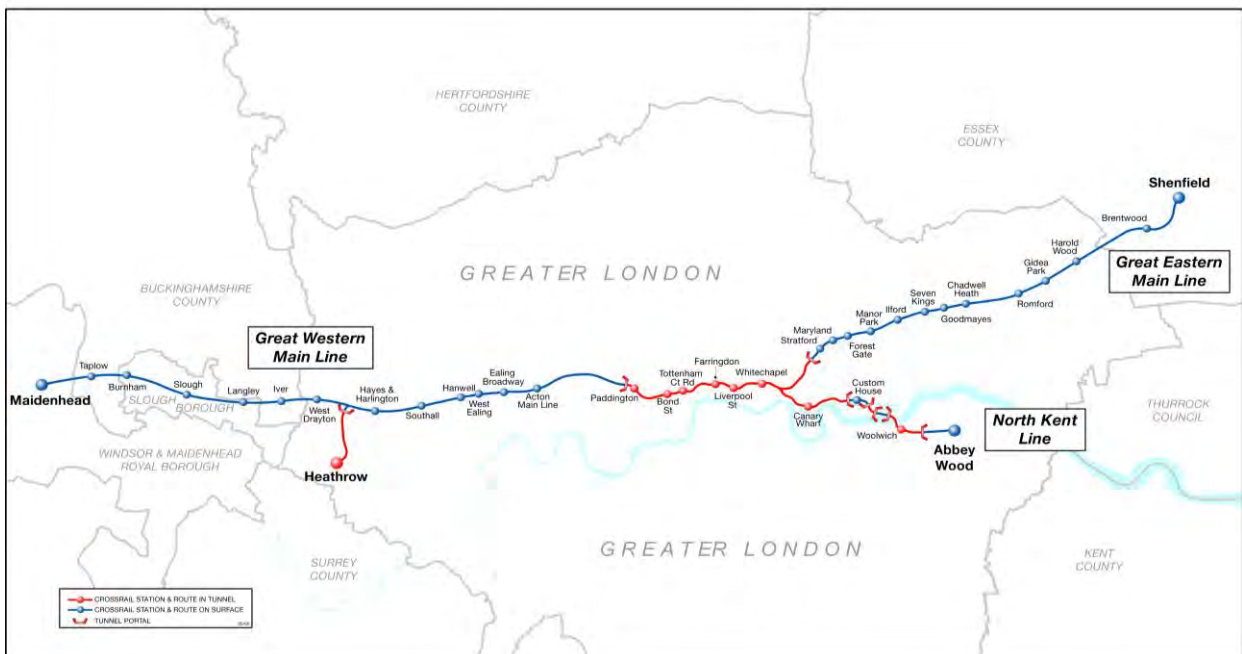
HERTFORDSHIRE COUNTY

ESSEX COUNTY

Shenfield

Brentwood

Harold Wood

Gidea Park

Great Eastern Main Line

GREATER LONDON

BUCKINGHAMSHIRE COUNTY

Great Western Main Line

Chadwell Heath

Seven Kings

Ilford

Manor Park

Goodmayes

Romford

Maryland

Stratford

Forest Gate

Maidenhead

Taplow

Burnham

Slough

SLOUGH BOROUGH

Langley

Iver

West Drayton

Hayes & Harlington

Southall

Hanwell

West Ealing

Ealing Broadway

Acton Main Line

Paddington

Bond St

Tottenham Ct Rd

Farringdon

Liverpool St

Whitechapel

Canary Wharf

Custom House

Woolwich

Abbey Wood

North Kent Line

THURROCK COUNCIL

WINDSOR & MAIDENHEAD ROYAL BOROUGH

Heathrow

GREATER LONDON

SURREY COUNTY

KENT COUNTY

CROSSRAIL STATION & ROUTE IN TUNNEL
CROSSRAIL STATION & ROUTE ON SURFACE
TUNNEL PORTAL